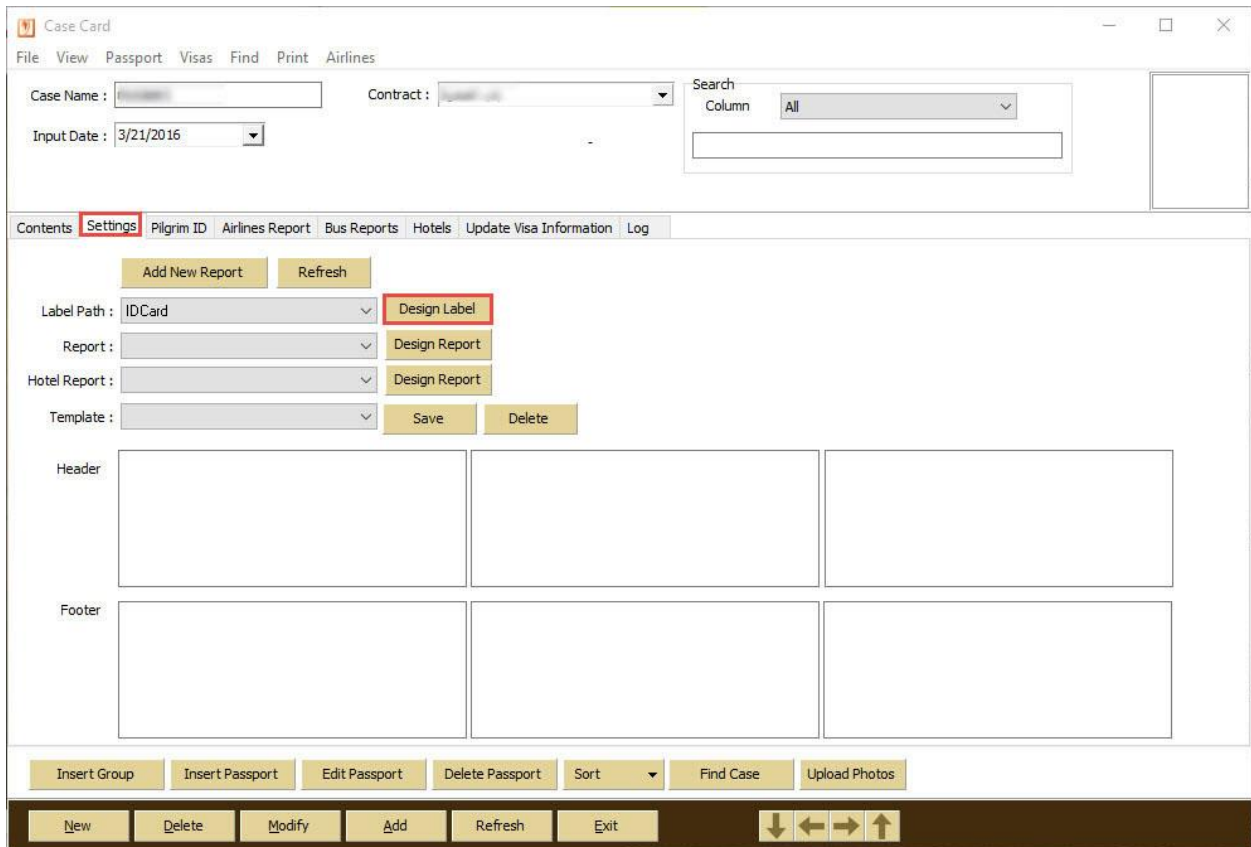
Case Card

File View Passport Visas Find Print Airlines

Case Name : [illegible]

Contract : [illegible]

Input Date : 3/21/2016

Search
Column All

Contents Settings Pilgrim ID Airlines Report Bus Reports Hotels Update Visa Information Log

Add New Report Refresh

Label Path : IDCard Design Label

Report : Design Report

Hotel Report : Design Report

Template : Save Delete

Header

Footer

Insert Group Insert Passport Edit Passport Delete Passport Sort Find Case Upload Photos

New Delete Modify Add Refresh Exit